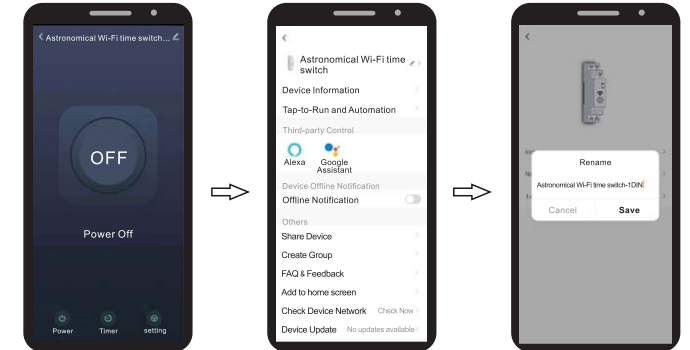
Astronomical Wi-Fi time switch...

OFF

Power Off

Power Timer setting

Astronomical Wi-Fi time switch

Device Information

Tap-to-Run and Automation

Third-party Control

Alexa Google Assistant

Device Offline Notification

Offline Notification

Others

Share Device

Create Group

FAQ & Feedback

Add to home screen

Check Device Network Check Now

Device Update No updates available

Rename

Astronomical Wi-Fi time switch-1DIN

Cancel Save